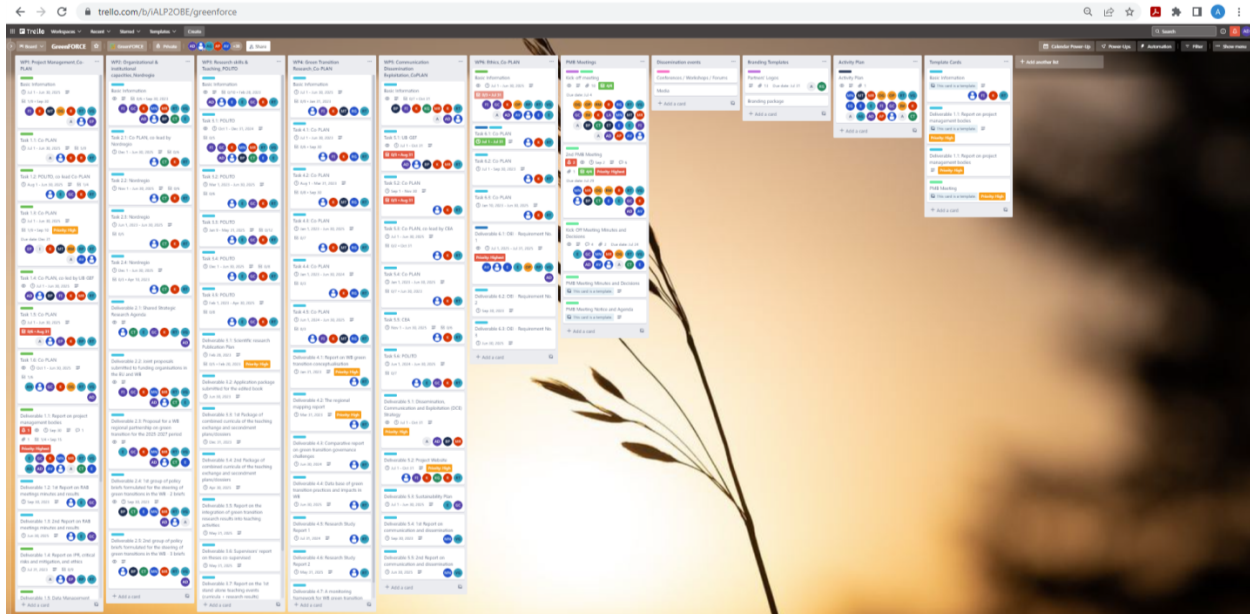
trello.com/b/iALP2OBE/greenforce

Trello Workspaces Recent Starred Templates Create

Board GreenFORCE GreenFORCE Private Share

Calendar Power-Up Power-Ups Automation Filter Show menu

WP1 Project Management Co PLAN

Basic information

Task 1.1 Co PLAN

Task 1.2 POLITO co lead Co PLAN

Task 1.3 Co PLAN

Task 1.4 Co PLAN co lead by UB GEF

Task 1.5 Co PLAN

Task 1.6 Co PLAN

Deliverable 1.1 Report on project management bodies

Deliverable 1.2 1st Report on PMB meetings minutes and results

Deliverable 1.3 2nd Report on PMB meetings minutes and results

Deliverable 1.4 Report on IPR, critical risks and mitigation and ethics

Deliverable 1.5 Data Management

Add a card

WP2 Organisational & institutional capacities, Nordregio

Task 2.1 Co PLAN co lead by Nordregio

Task 2.2 Nordregio

Task 2.3 Nordregio

Task 2.4 Nordregio

Deliverable 2.1 Shared Strategic Research Agenda

Deliverable 2.2 Joint proposals submitted to funding organisations in the EU and WB

Deliverable 2.3 Proposal for a WB regional partnership on green transition for the 2021-2027 period

Deliverable 2.4 1st group of policy briefs formulated for the steering of green transitions in the WB

Deliverable 2.5 2nd group of policy briefs formulated for the steering of green transitions in the WB

Add a card

WP3 Research skills & Teaching, POLITO

Basic information

Task 3.1 POLITO

Task 3.2 POLITO

Task 3.3 POLITO

Task 3.4 POLITO

Task 3.5 POLITO

Deliverable 3.1 Scientific research Publication Plan

Deliverable 3.2 Application package submitted for the edited book

Deliverable 3.3 1st Package of combined curricula of the teaching exchange and secondment plans/dossiers

Deliverable 3.4 2nd Package of combined curricula of the teaching exchange and secondment plans/dossiers

Deliverable 3.5 Report on the integration of green transition research results into teaching activities

Deliverable 3.6 Supervisors' report on theses co-supervised

Deliverable 3.7 Report on the 1st short-stays teaching months

Add a card

WP4 Green Transition Research Co PLAN

Basic information

Task 4.1 Co PLAN

Task 4.2 Co PLAN

Task 4.3 Co PLAN

Task 4.4 Co PLAN

Task 4.5 Co PLAN

Deliverable 4.1 Report on WB green transition conceptualisation

Deliverable 4.2 The regional mapping report

Deliverable 4.3 Comparative report on green transition governance challenges

Deliverable 4.4 Data base of green transition practices and impacts in WB

Deliverable 4.5 Research Study Report 1

Deliverable 4.6 Research Study Report 2

Deliverable 4.7 A monitoring framework for WB green transition

Add a card

WP5 Communication Dissemination Exploitation, CoPLAN

Basic information

Task 5.1 UB GEF

Task 5.2 Co PLAN

Task 5.3 Co PLAN co lead by CEA

Task 5.4 Co PLAN

Task 5.5 CEA

Task 5.6 POLITO

Deliverable 5.1 Dissemination, Communication and Exploitation (DCE) Strategy

Deliverable 5.2 Project Website

Deliverable 5.3 Sustainability Plan

Deliverable 5.4 1st Report on communication and dissemination

Deliverable 5.5 2nd Report on communication and dissemination

Add a card

WP6 Ethics Co PLAN

Basic information

Task 6.1 Co PLAN

Task 6.2 Co PLAN

Task 6.3 Co PLAN

Deliverable 6.1 OEI - Requirement No 1

Deliverable 6.2 OEI - Requirement No 2

Deliverable 6.3 OEI - Requirement No 3

Add a card

PMB Meetings

Kick off meeting

2nd PMB Meeting

Kick Off Meeting Minutes and Decisions

PMB Meeting Minutes and Decisions

PMB Meeting Notes and Agenda

Add a card

Dissemination events

Conferences / Workshops / Forums

Media

Add a card

Branding Templates

Partners Logos

Branding package

Add a card

Activity Plan

Activity Plan

Add a card

Template Cards

Basic information

Deliverable 1.1 Report on project management bodies

Deliverable 1.1 Report on project management bodies

PMB Meeting

Add a card

Add another list

Priority High